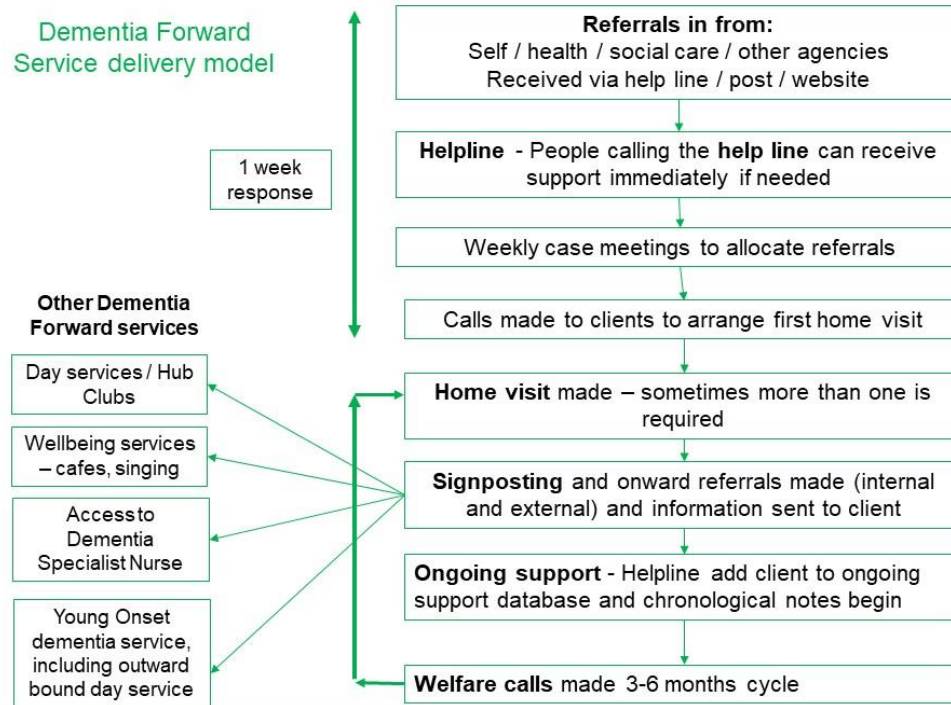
Dementia Forward
Service delivery model

1 week response

Referrals in from:
Self / health / social care / other agencies
Received via help line / post / website

Helpline - People calling the help line can receive support immediately if needed

Weekly case meetings to allocate referrals

Calls made to clients to arrange first home visit

Other Dementia Forward services

Day services / Hub Clubs

Wellbeing services – cafes, singing

Access to Dementia Specialist Nurse

Young Onset dementia service, including outward bound day service

Home visit made – sometimes more than one is required

Signposting and onward referrals made (internal and external) and information sent to client

Ongoing support - Helpline add client to ongoing support database and chronological notes begin

Welfare calls made 3-6 months cycle